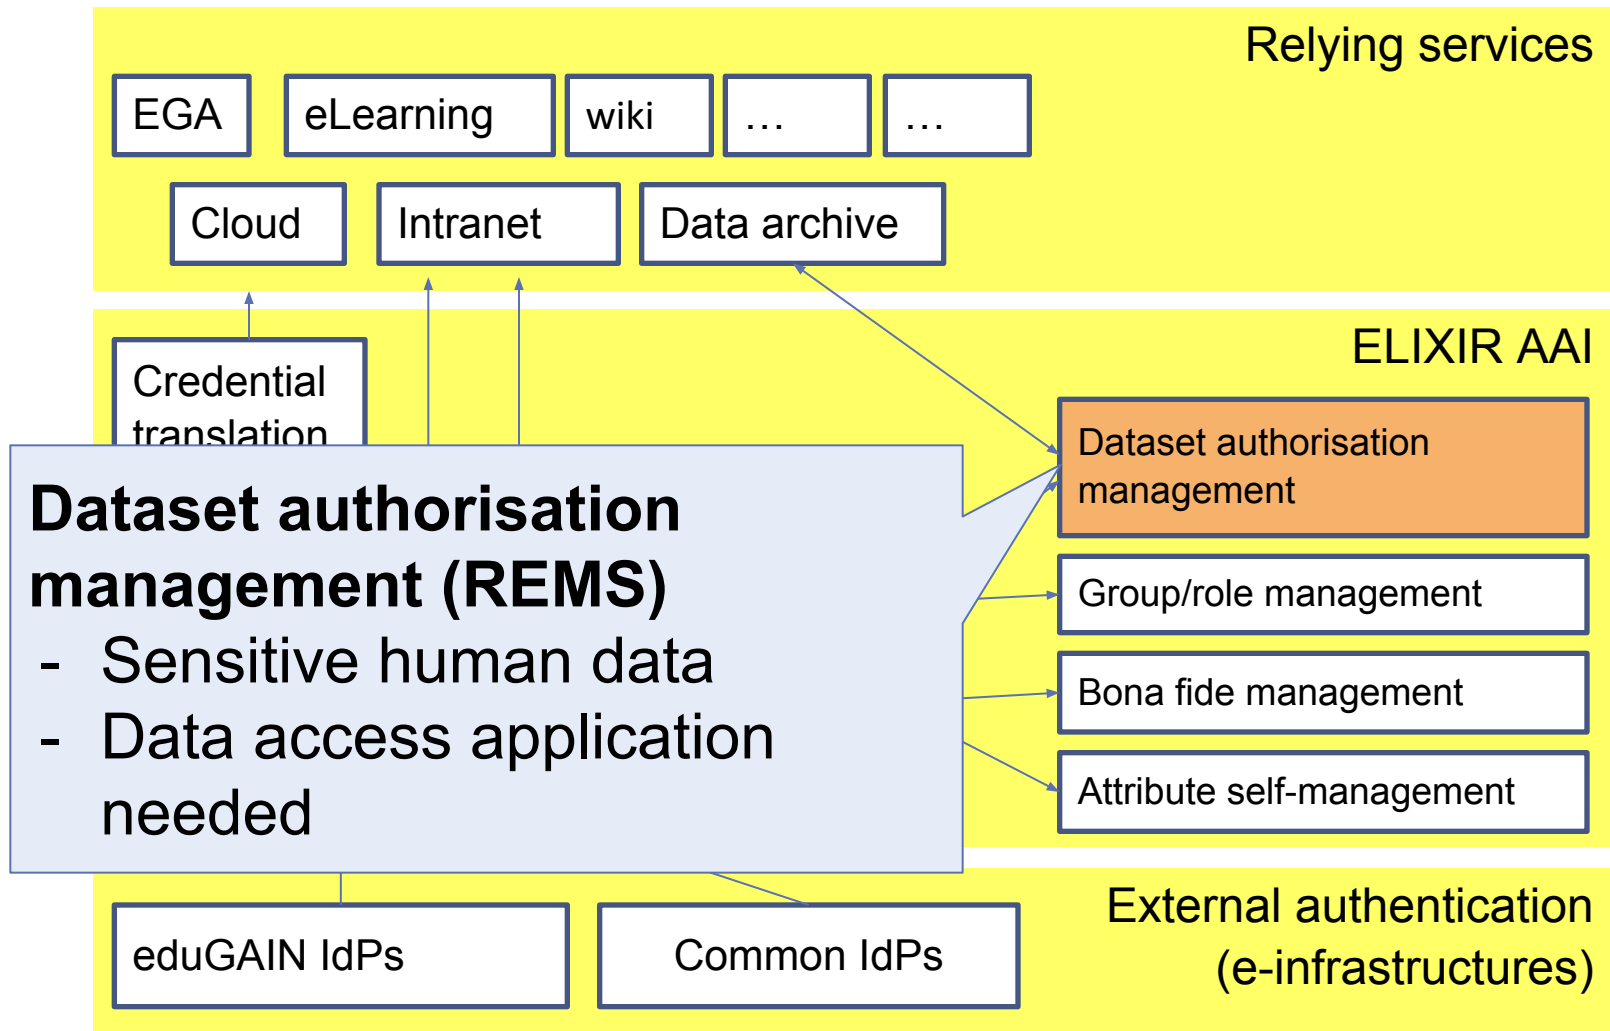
Relying services

EGA

eLearning

wiki

…

…

Cloud

Intranet

Data archive

ELIXIR AAI

Credential translation

Dataset authorisation management

Group/role management

Bona fide management

Attribute self-management

Dataset authorisation management (REMS)
- Sensitive human data
- Data access application needed

External authentication (e-infrastructures)

eduGAIN IdPs

Common IdPs